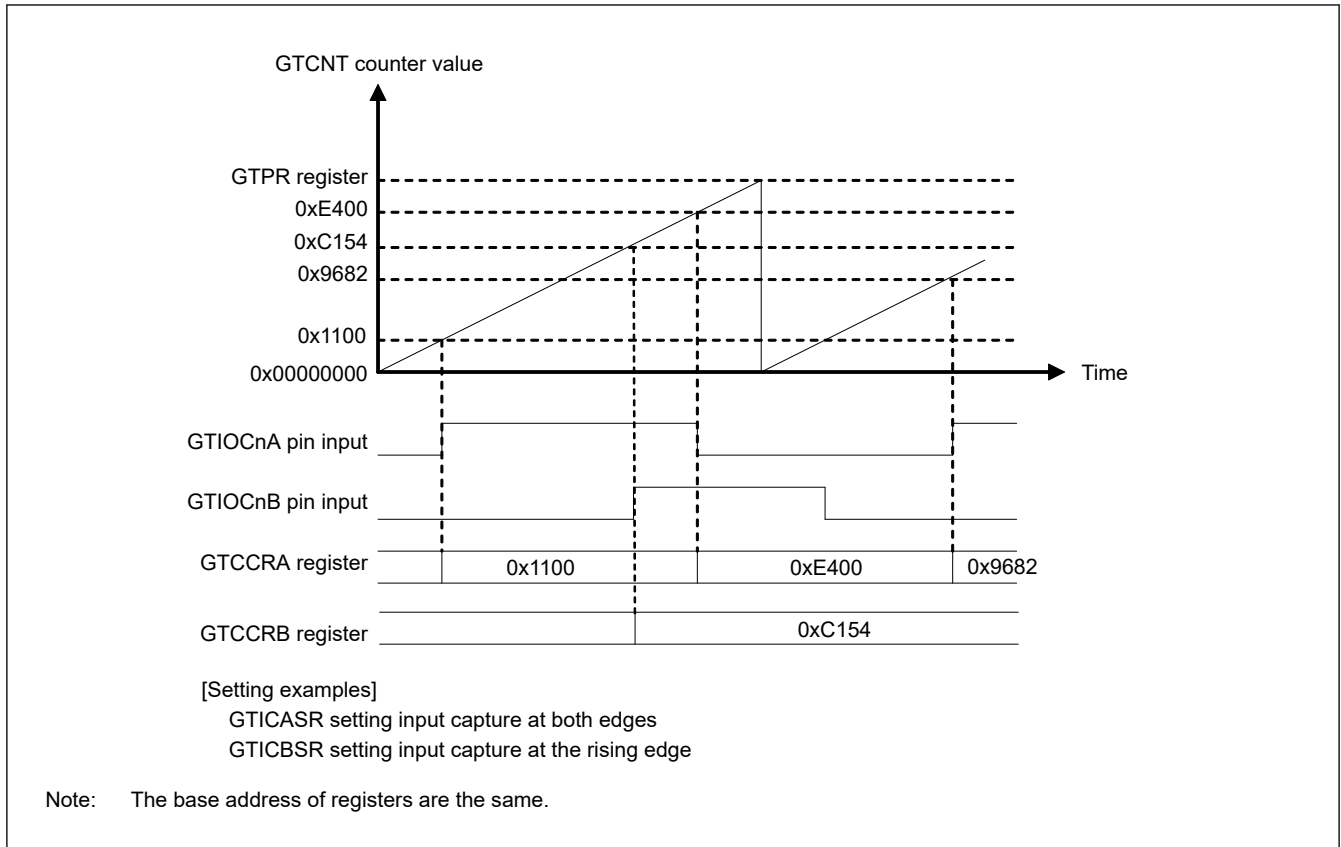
GTCNT counter value

GTPR register
0xE400
0xC154
0x9682
0x1100
0x00000000

Time

GTIOCnA pin input

GTIOCnB pin input

GTCCRA register

0x1100

0xE400

0x9682

GTCCRB register

0xC154

[Setting examples]
GTICASR setting input capture at both edges
GTICBSR setting input capture at the rising edge

Note: The base address of registers are the same.